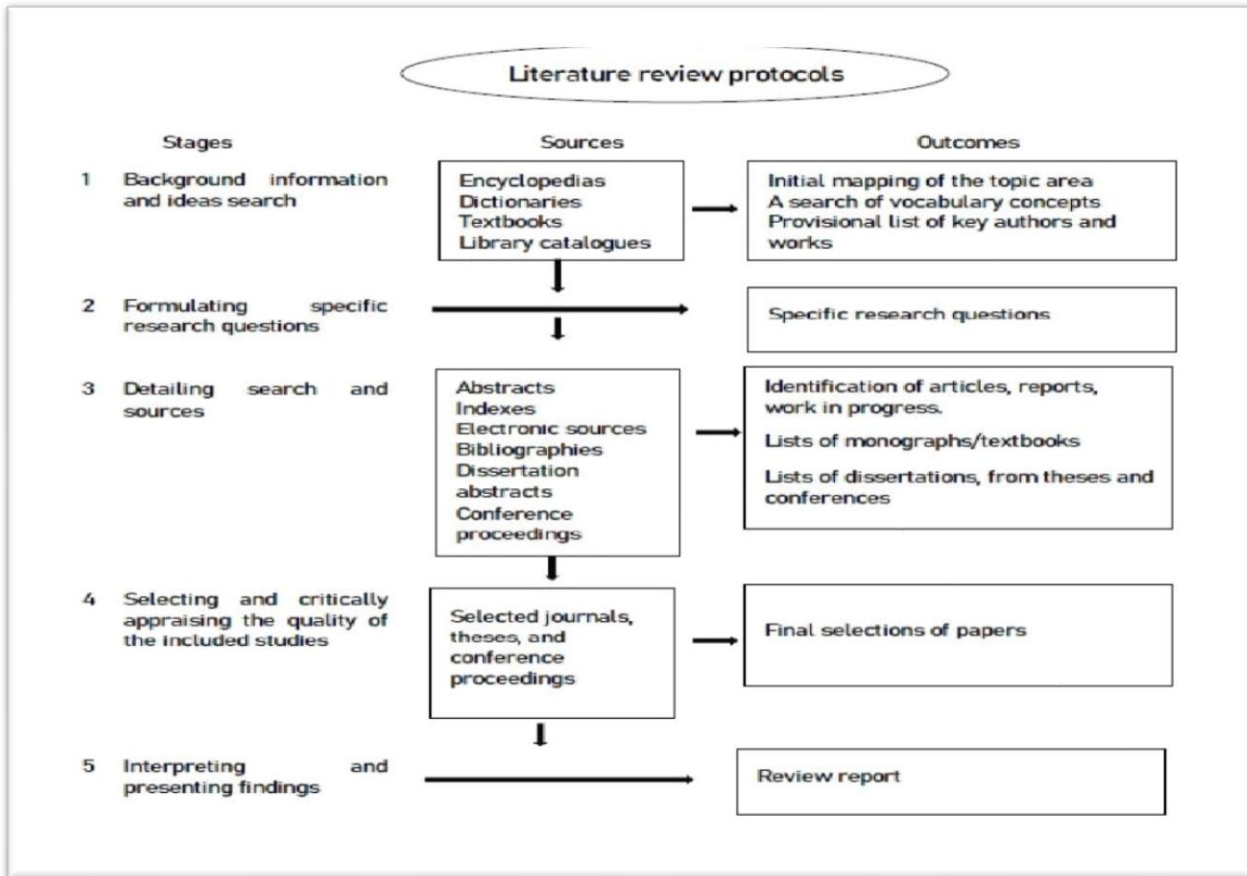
Literature review protocols

Stages

Sources

Outcomes

1 Background information and ideas search

Encyclopedias
Dictionaries
Textbooks
Library catalogues

Initial mapping of the topic area
A search of vocabulary concepts
Provisional list of key authors and works

2 Formulating specific research questions

Specific research questions

3 Detailing search and sources

Abstracts
Indexes
Electronic sources
Bibliographies
Dissertation abstracts
Conference proceedings

Identification of articles, reports, work in progress.

Lists of monographs/textbooks

Lists of dissertations, from theses and conferences

4 Selecting and critically appraising the quality of the included studies

Selected journals, theses, and conference proceedings

Final selections of papers

5 Interpreting and presenting findings

Review report